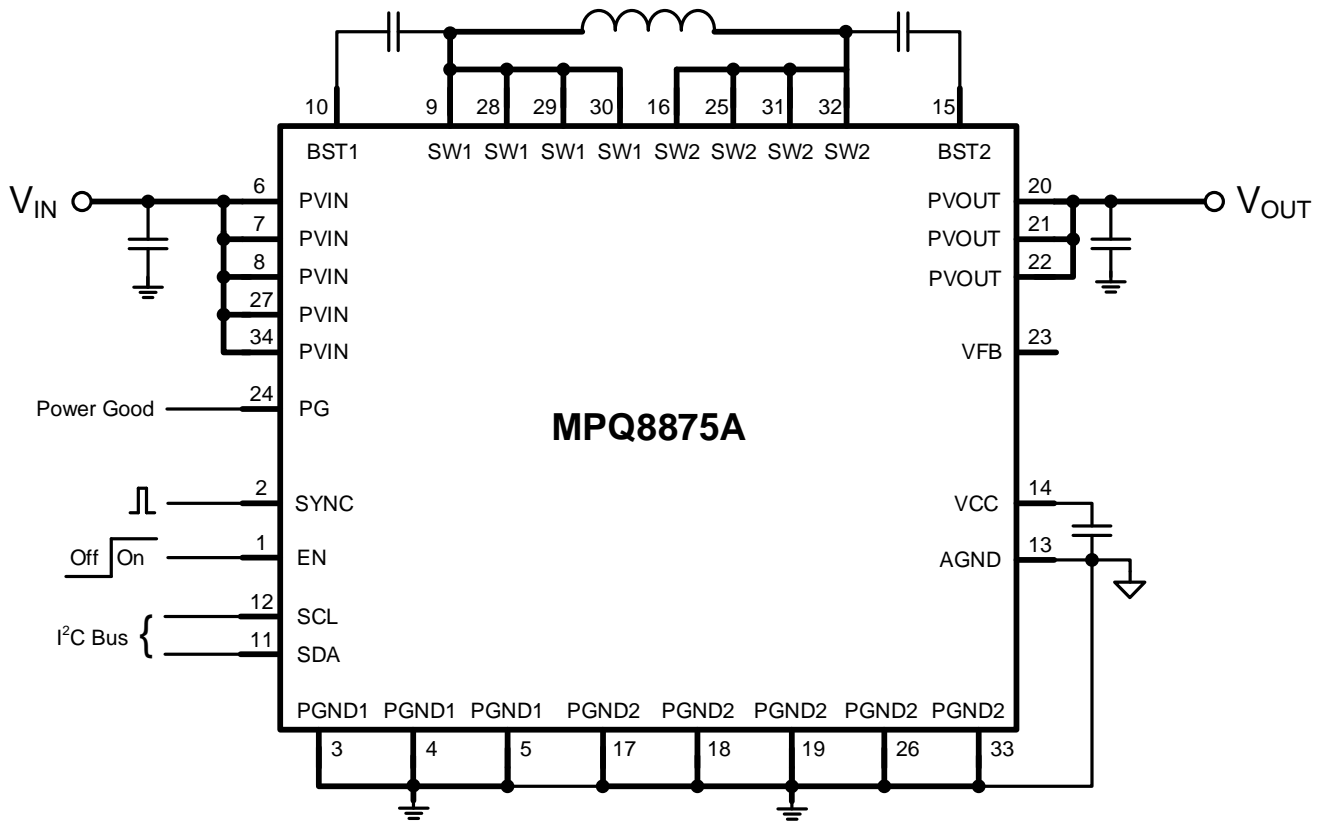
10 9 28 29 30 16 25 31 32 15

BST1 SW1 SW1 SW1 SW1 SW2 SW2 SW2 SW2 BST2

$V_{IN}$

6 PVIN
7 PVIN
8 PVIN
27 PVIN
34 PVIN

20 PVOUT
21 PVOUT
22 PVOUT

$V_{OUT}$

VFB 23

Power Good 24 PG

MPQ8875A

2 SYNC

VCC 14

Off On 1 EN

AGND 13

$I^2C$ Bus 12 SCL
11 SDA

PGND1 PGND1 PGND1 PGND2 PGND2 PGND2 PGND2 PGND2

3 4 5 17 18 19 26 33